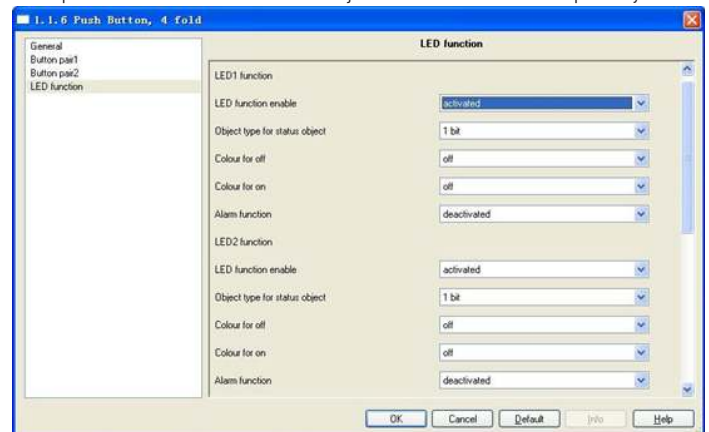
1.1.6 Push Button, 4 fold

General
Button pair1
Button pair2
LED function

LED function

LED1 function

| LED function enable | activated |
|---|---|
| Object type for status object | 1 bit |
| Colour for off | off |
| Colour for on | off |
| Alarm function | deactivated |

LED2 function

| LED function enable | activated |
|---|---|
| Object type for status object | 1 bit |
| Colour for off | off |
| Colour for on | off |
| Alarm function | deactivated |

OK Cancel Default Info Help